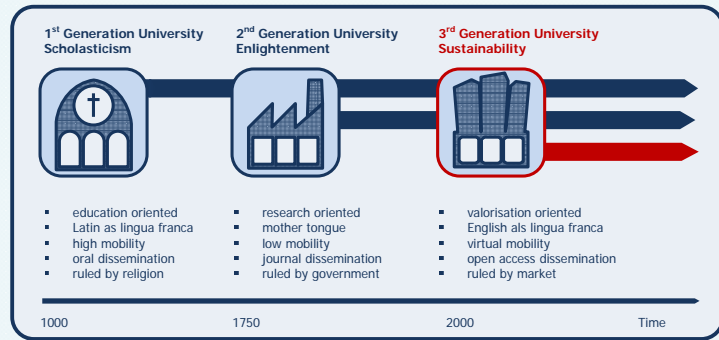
1$^{st}$ Generation University
Scholasticism

2$^{nd}$ Generation University
Enlightenment

3$^{rd}$ Generation University
Sustainability

- education oriented
- Latin as lingua franca
- high mobility
- oral dissemination
- ruled by religion

- research oriented
- mother tongue
- low mobility
- journal dissemination
- ruled by government

- valorisation oriented
- English als lingua franca
- virtual mobility
- open access dissemination
- ruled by market

1000

1750

2000

Time